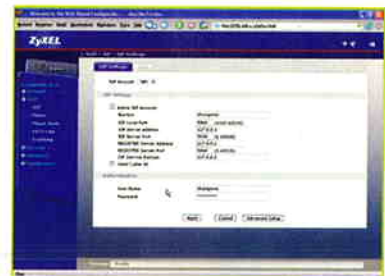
ZyXEL

SIP Settings

SIP Account

Active SIP Account

Number

SIP Local Port

SIP Server Address

SIP Server Port

REGISTER Server Address

REGISTER Server Port

SIP Service Domain

Send Caller ID

Authentication

User Name

Password

Apply

Cancel

Advanced Setup